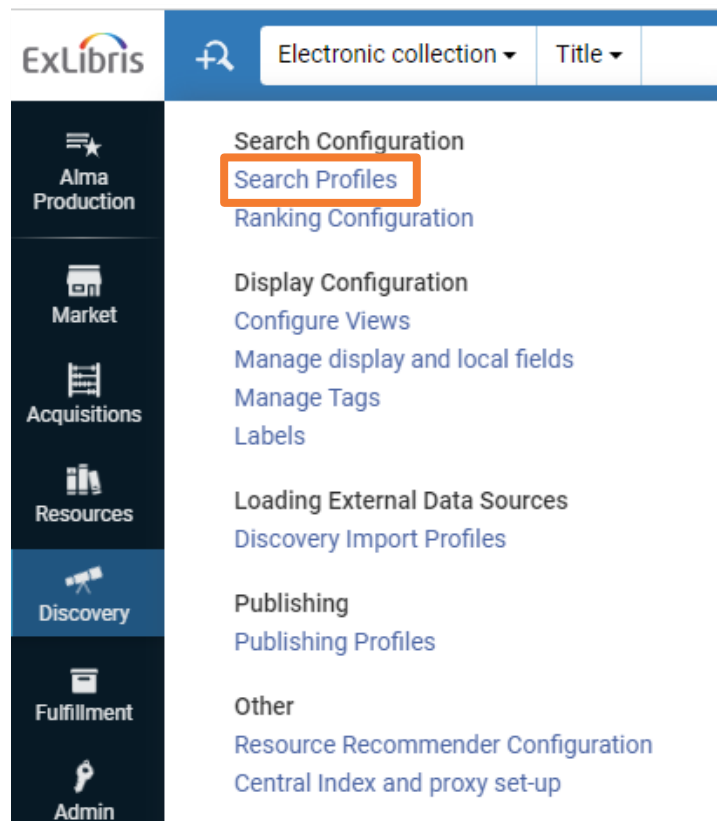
ExLibris

Electronic collection ▾ Title ▾

Alma Production

Market

Acquisitions

Resources

Discovery

Fulfillment

Admin

Search Configuration
Search Profiles
Ranking Configuration

Display Configuration
Configure Views
Manage display and local fields
Manage Tags
Labels

Loading External Data Sources
Discovery Import Profiles

Publishing
Publishing Profiles

Other
Resource Recommender Configuration
Central Index and proxy set-up